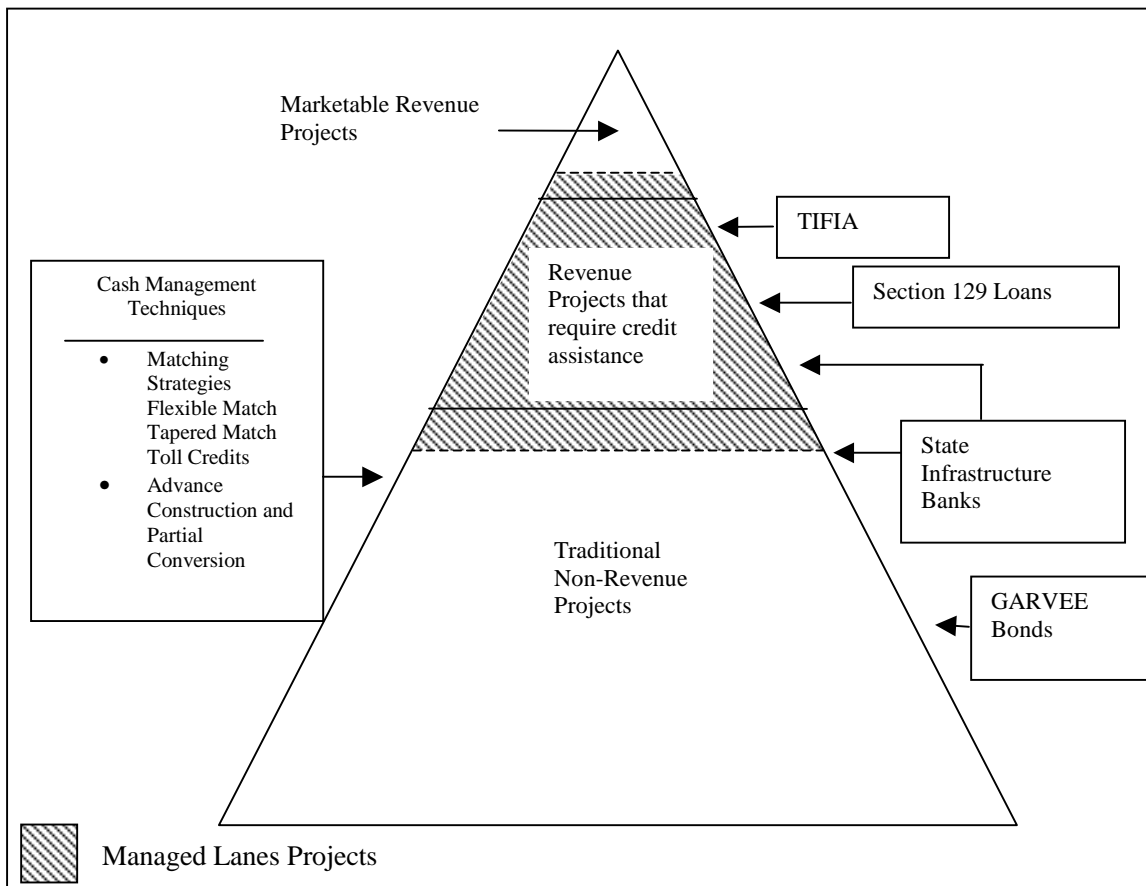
Marketable Revenue Projects

TIFIA

Cash Management Techniques

- Matching Strategies Flexible Match Tapered Match Toll Credits
- Advance Construction and Partial Conversion

Revenue Projects that require credit assistance

Section 129 Loans

State Infrastructure Banks

Traditional Non-Revenue Projects

GARVEE Bonds

Managed Lanes Projects